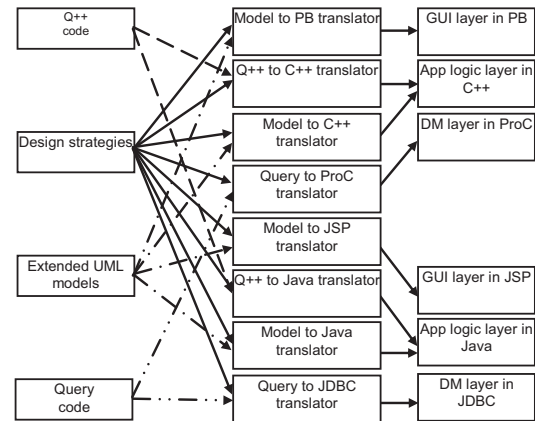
Q++ code

Design strategies

Extended UML models

Query code

Model to PB translator

Q++ to C++ translator

Model to C++ translator

Query to ProC translator

Model to JSP translator

Q++ to Java translator

Model to Java translator

Query to JDBC translator

GUI layer in PB

App logic layer in C++

DM layer in ProC

GUI layer in JSP

App logic layer in Java

DM layer in JDBC